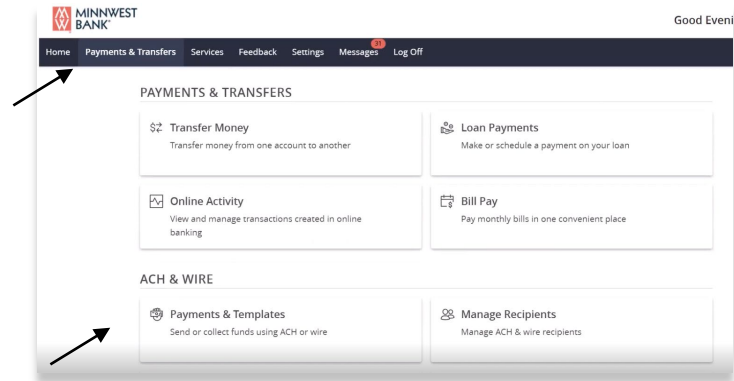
MINNWEST BANK®

Good Eveni

Home Payments & Transfers Services Feedback Settings Messages 11 Log Off

PAYMENTS & TRANSFERS

Transfer Money
Transfer money from one account to another

Loan Payments
Make or schedule a payment on your loan

Online Activity
View and manage transactions created in online banking

Bill Pay
Pay monthly bills in one convenient place

ACH & WIRE

Payments & Templates
Send or collect funds using ACH or wire

Manage Recipients
Manage ACH & wire recipients